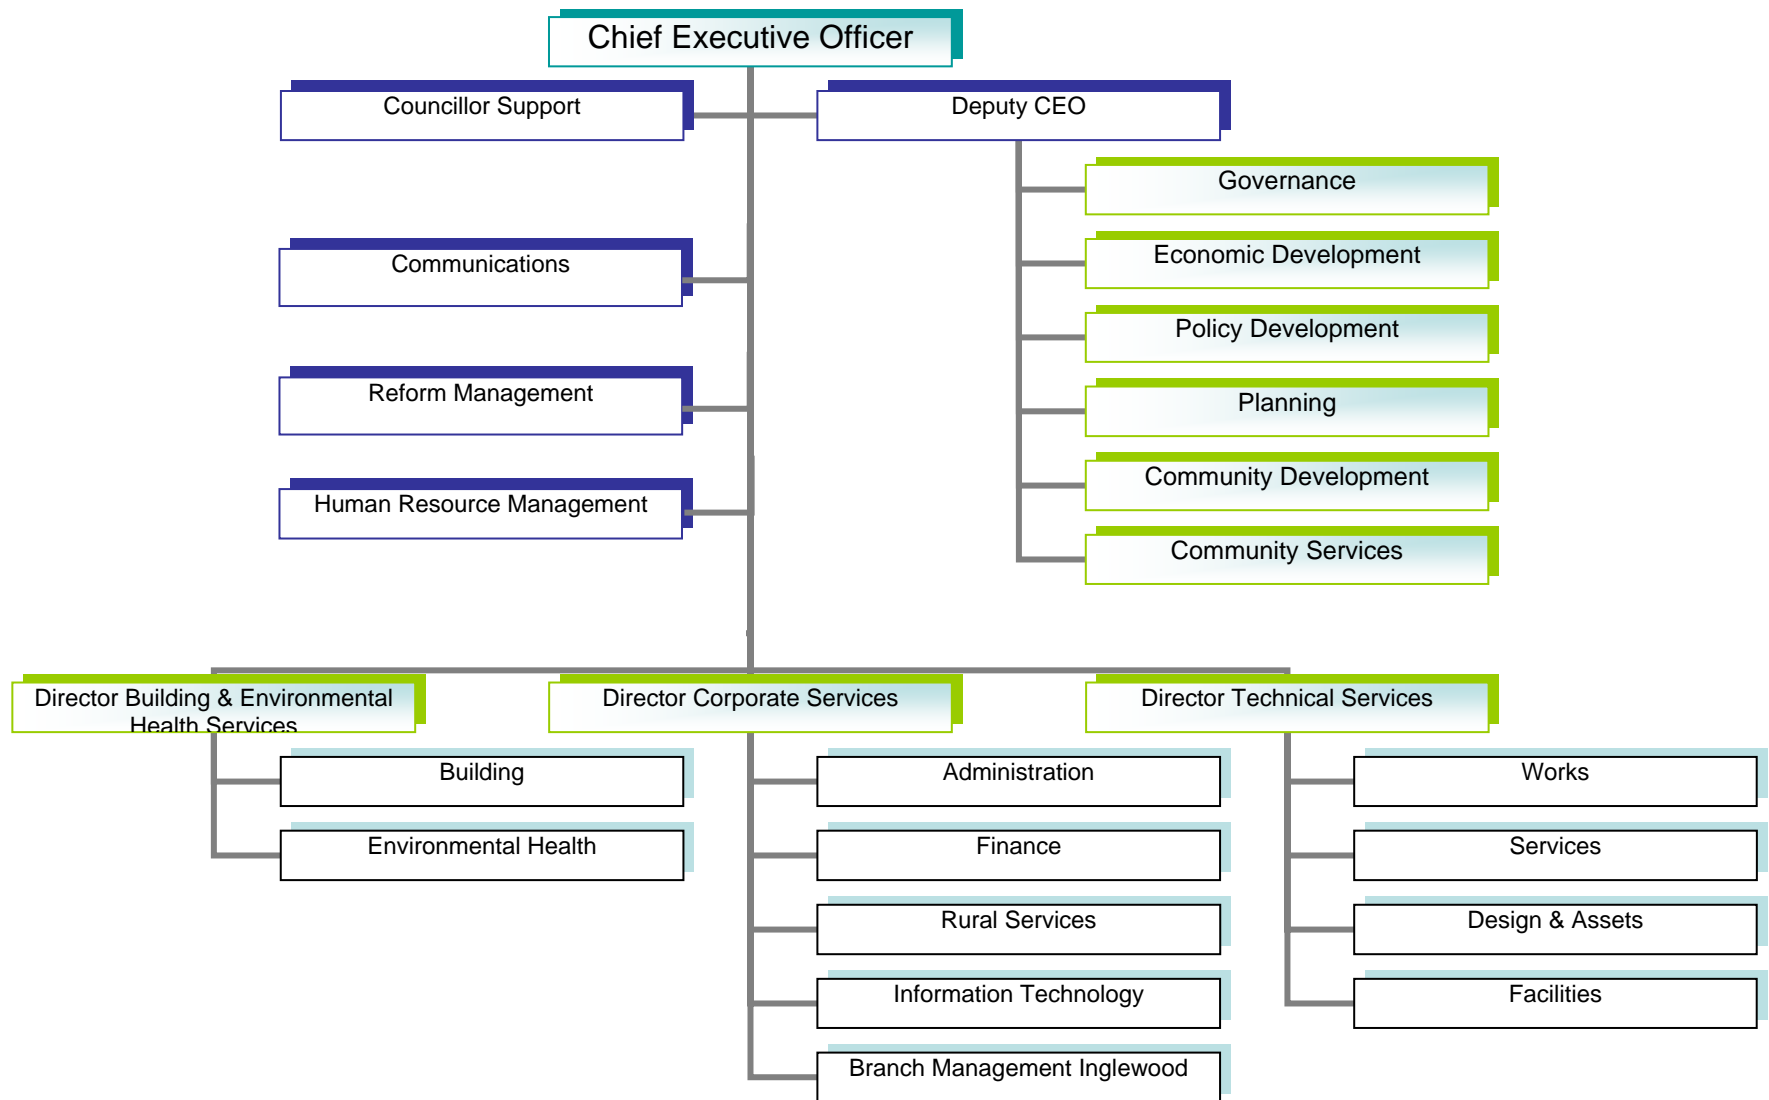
Chief Executive Officer

Councillor Support

Deputy CEO

Governance

Economic Development

Policy Development

Planning

Community Development

Community Services

Communications

Reform Management

Human Resource Management

Director Building & Environmental Health Services

Building

Environmental Health

Director Corporate Services

Administration

Finance

Rural Services

Information Technology

Branch Management Inglewood

Director Technical Services

Works

Services

Design & Assets

Facilities